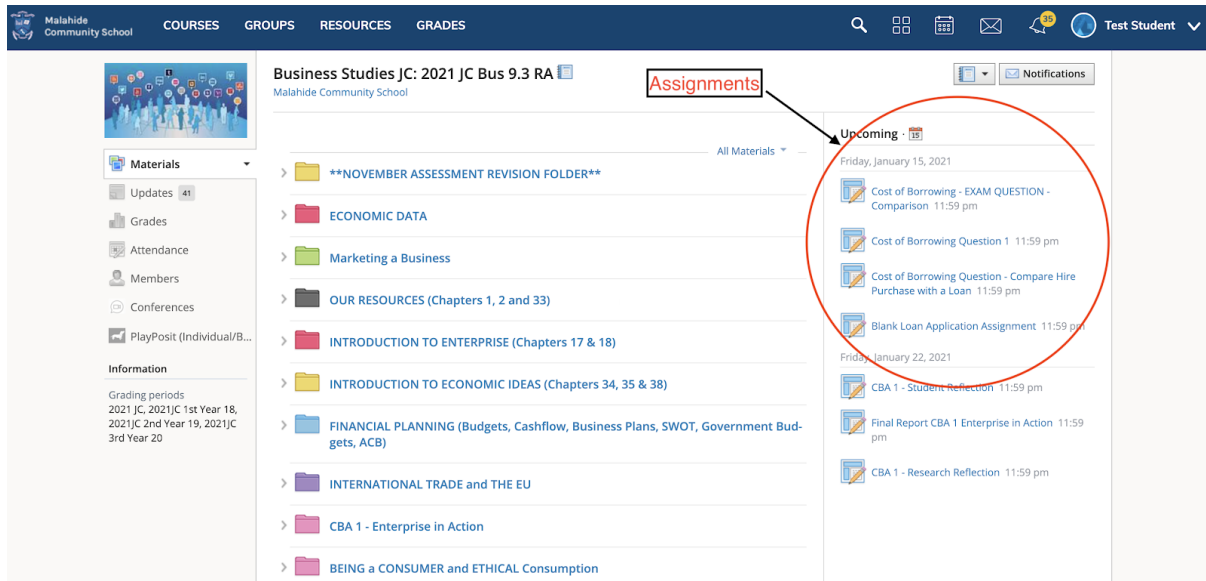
Malahide Community School
COURSES GROUPS RESOURCES GRADES
35
Test Student

Business Studies JC: 2021 JC Bus 9.3 RA
Malahide Community School

Notifications

Assignments

Materials
Updates 41
Grades
Attendance
Members
Conferences
PlayPosit (Individual/B...

Information
Grading periods
2021 JC, 2021JC 1st Year 18, 2021JC 2nd Year 19, 2021JC 3rd Year 20

All Materials

**NOVEMBER ASSESSMENT REVISION FOLDER**
ECONOMIC DATA
Marketing a Business
OUR RESOURCES (Chapters 1, 2 and 33)
INTRODUCTION TO ENTERPRISE (Chapters 17 & 18)
INTRODUCTION TO ECONOMIC IDEAS (Chapters 34, 35 & 38)
FINANCIAL PLANNING (Budgets, Cashflow, Business Plans, SWOT, Government Budgets, ACB)
INTERNATIONAL TRADE and THE EU
CBA 1 - Enterprise in Action
BEING a CONSUMER and ETHICAL Consumption

Upcoming · 15
Friday, January 15, 2021
Cost of Borrowing - EXAM QUESTION - Comparison 11:59 pm
Cost of Borrowing Question 1 11:59 pm
Cost of Borrowing Question - Compare Hire Purchase with a Loan 11:59 pm
Blank Loan Application Assignment 11:59 pm
Friday, January 22, 2021
CBA 1 - Student Reflection 11:59 pm
Final Report CBA 1 Enterprise in Action 11:59 pm
CBA 1 - Research Reflection 11:59 pm